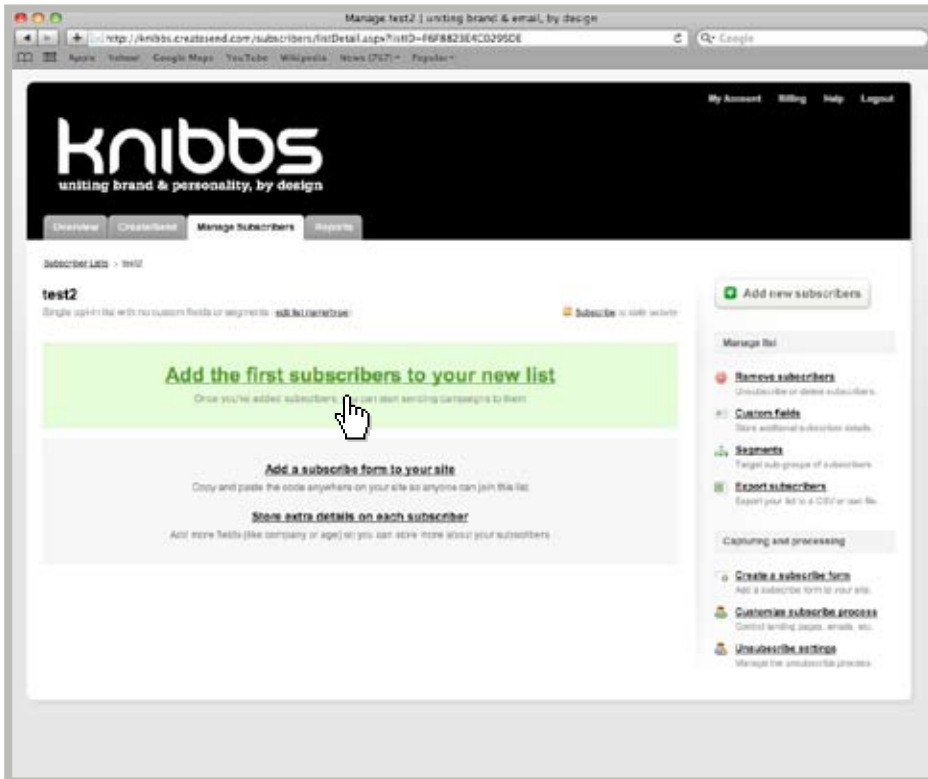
Manage test2 | uniting brand & email, by design

http://knibbs.createsend.com/subscribers/listDetail.aspx?listID=F6F8823E4C0295DE

Google

Apple Yahoo! Google Maps YouTube Wikipedia News (757) Popular

My Account Billing Help Logout

knibbs
uniting brand & personality, by design

Overview Create/Send Manage Subscribers Reports

Subscriber Lists > test2

test2
Single opt-in list with no custom fields or segments (edit list name/type)

Subscribe to stats activity

Add the first subscribers to your new list
Once you've added subscribers, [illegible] can start sending campaigns to them

Add a subscribe form to your site
Copy and paste the code anywhere on your site so anyone can join this list

Store extra details on each subscriber
Add more fields (like company or age) so you can store more about your subscribers

Add new subscribers

Manage list

Remove subscribers
Unsubscribe or delete subscribers

Custom fields
Store additional subscriber details

Segments
Target sub-groups of subscribers

Export subscribers
Export your list to a CSV or xml file

Capturing and processing

Create a subscribe form
Add a subscribe form to your site

Customize subscribe process
Control landing pages, emails, etc.

Unsubscribe settings
Manage the unsubscribe process